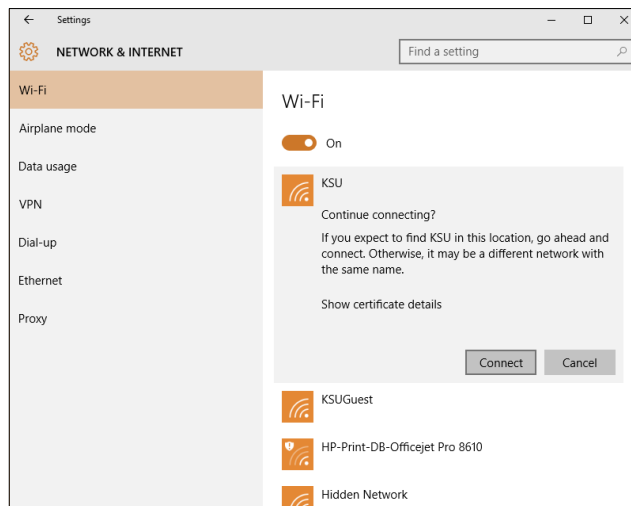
Settings

NETWORK & INTERNET

Find a setting

Wi-Fi

Airplane mode

Data usage

VPN

Dial-up

Ethernet

Proxy

Wi-Fi

On

KSU

Continue connecting?

If you expect to find KSU in this location, go ahead and connect. Otherwise, it may be a different network with the same name.

Show certificate details

Connect

Cancel

KSUGuest

HP-Print-DB-Officejet Pro 8610

Hidden Network